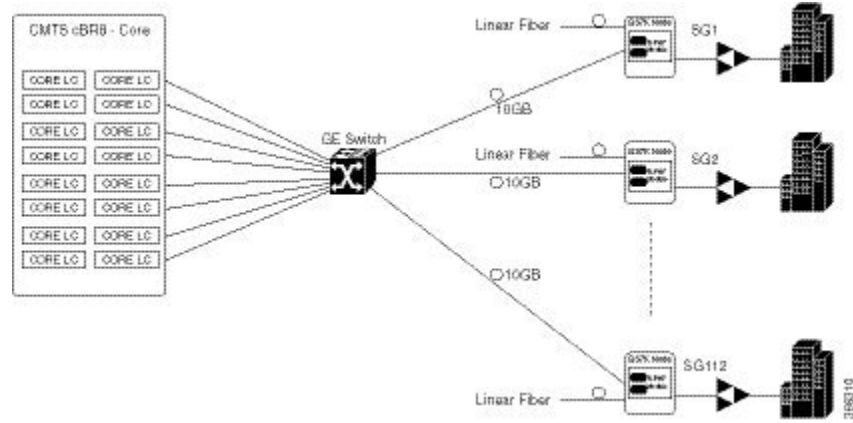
CMTS cBR8 - Core

CORE LC CORE LC
CORE LC CORE LC
CORE LC CORE LC
CORE LC CORE LC
CORE LC CORE LC
CORE LC CORE LC
CORE LC CORE LC
CORE LC CORE LC

GE Switch

Linear Fiber
10GB
SG1

Linear Fiber
10GB
SG2

10GB

Linear Fiber
SG112

366310